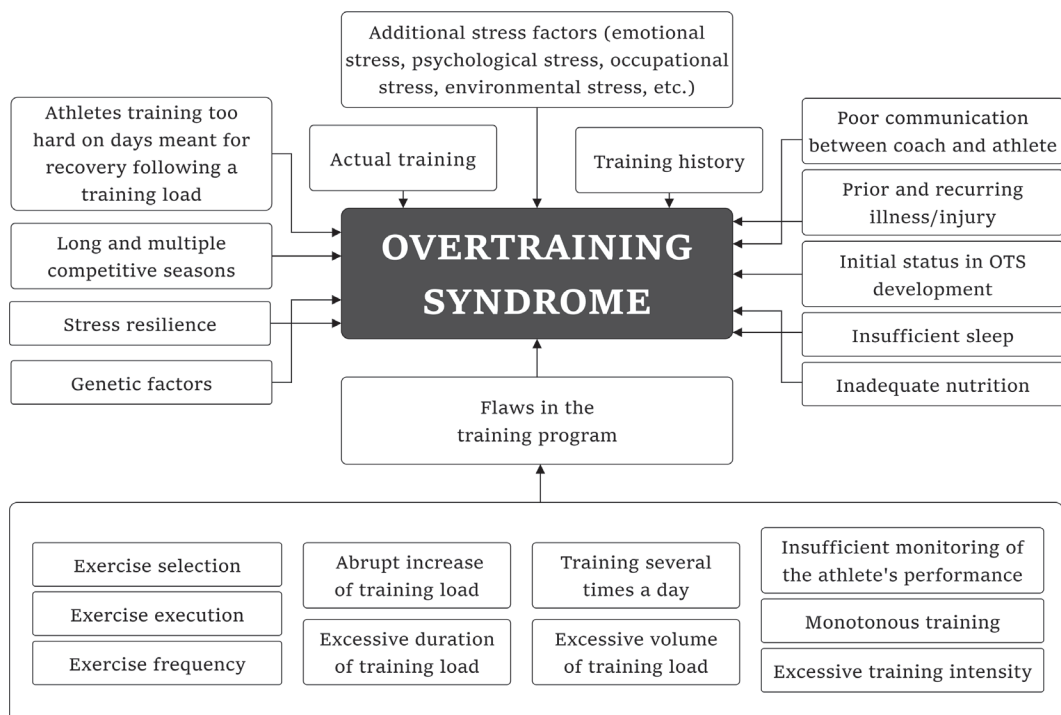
Additional stress factors (emotional stress, psychological stress, occupational stress, environmental stress, etc.)

Athletes training too hard on days meant for recovery following a training load

Actual training

Training history

Poor communication between coach and athlete

Prior and recurring illness/injury

OVERTRAINING SYNDROME

Long and multiple competitive seasons

Initial status in OTS development

Stress resilience

Insufficient sleep

Genetic factors

Inadequate nutrition

Flaws in the training program

Exercise selection

Exercise execution

Exercise frequency

Abrupt increase of training load

Excessive duration of training load

Training several times a day

Excessive volume of training load

Insufficient monitoring of the athlete's performance

Monotonous training

Excessive training intensity